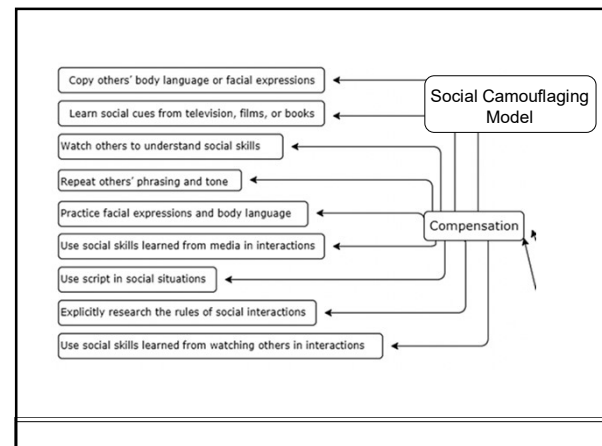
Social Camouflaging Model

Copy others' body language or facial expressions

Learn social cues from television, films, or books

Watch others to understand social skills

Repeat others' phrasing and tone

Practice facial expressions and body language

Use social skills learned from media in interactions

Use script in social situations

Explicitly research the rules of social interactions

Use social skills learned from watching others in interactions

Compensation